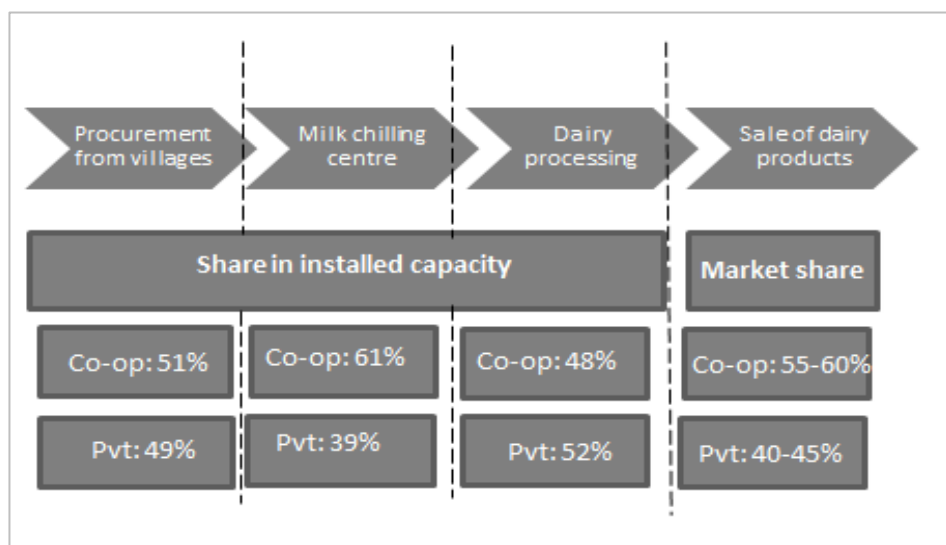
Procurement from villages

Milk chilling centre

Dairy processing

Sale of dairy products

Share in installed capacity

Market share

Co-op: 51%

Co-op: 61%

Co-op: 48%

Co-op: 55-60%

Pvt: 49%

Pvt: 39%

Pvt: 52%

Pvt: 40-45%